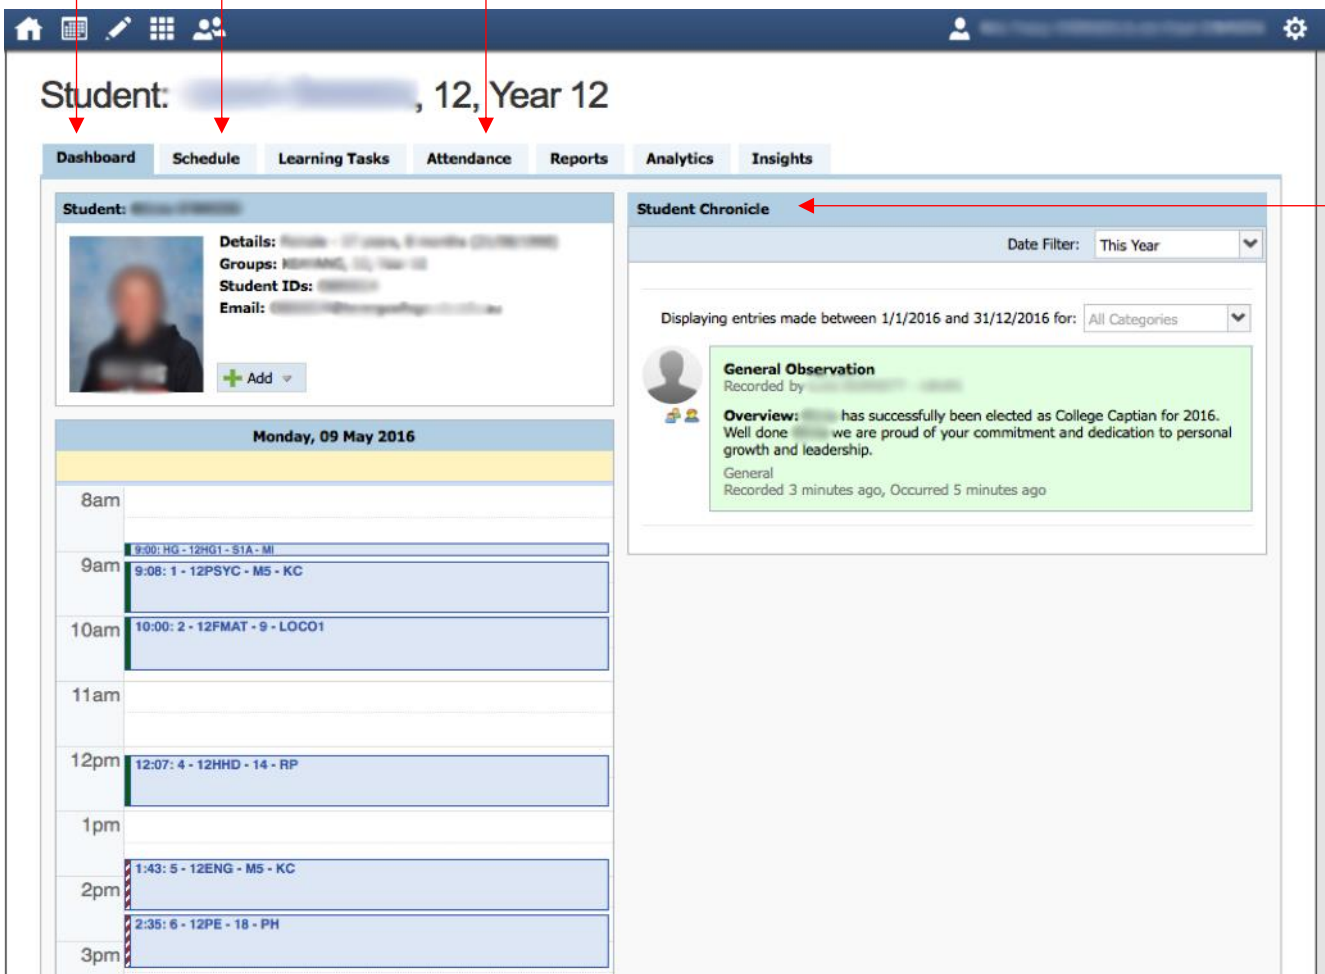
Student: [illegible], 12, Year 12

Dashboard | Schedule | Learning Tasks | Attendance | Reports | Analytics | Insights

Student: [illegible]

Details: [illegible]
Groups: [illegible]
Student IDs: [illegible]
Email: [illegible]

Add

Monday, 09 May 2016

8am
9:00: HG - 12HG1 - S1A - MI
9am
9:08: 1 - 12PSYC - M5 - KC
10am
10:00: 2 - 12FMAT - 9 - LOCO1
11am
12pm
12:07: 4 - 12HHD - 14 - RP
1pm
1:43: 5 - 12ENG - M5 - KC
2pm
2:35: 6 - 12PE - 18 - PH
3pm

Student Chronicle

Date Filter: This Year

Displaying entries made between 1/1/2016 and 31/12/2016 for: All Categories

General Observation
Recorded by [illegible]

Overview: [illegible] has successfully been elected as College Captian for 2016. Well done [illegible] we are proud of your commitment and dedication to personal growth and leadership.
General
Recorded 3 minutes ago, Occurred 5 minutes ago